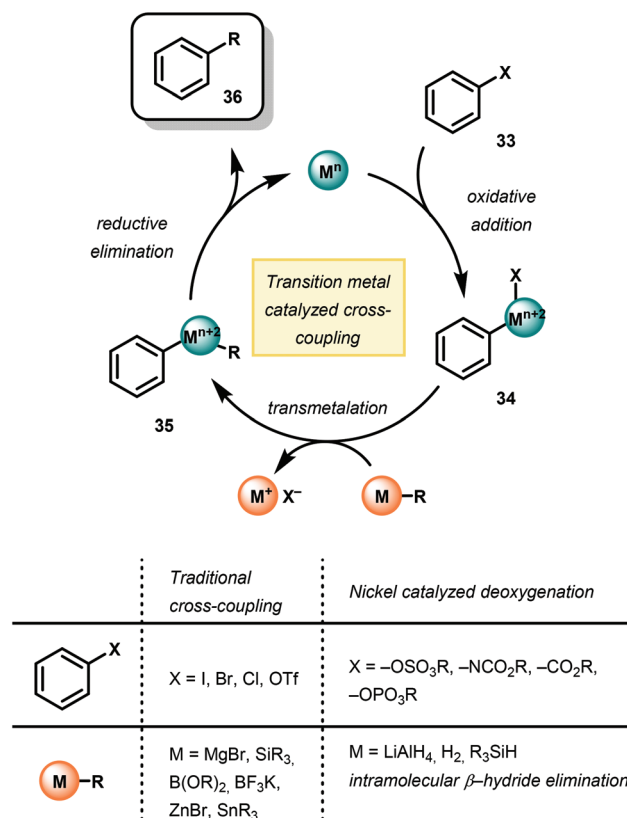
R
36

X
33

$M^n$

oxidative addition

reductive elimination

Transition metal catalyzed cross-coupling

X
$M^{n+2}$
34

$M^{n+2}$
R
35

transmetalation

$M^+$ $X^-$

M–R

| | Traditional cross-coupling | Nickel catalyzed deoxygenation |
|---|---|---|
| X | X = I, Br, Cl, OTf | X = $-OSO_3R$, $-NCO_2R$, $-CO_2R$, $-OPO_3R$ |
| M–R | M = MgBr, $SiR_3$, $B(OR)_2$, $BF_3K$, ZnBr, $SnR_3$ | M = $LiAlH_4$, $H_2$, $R_3SiH$ intramolecular $\beta$–hydride elimination |